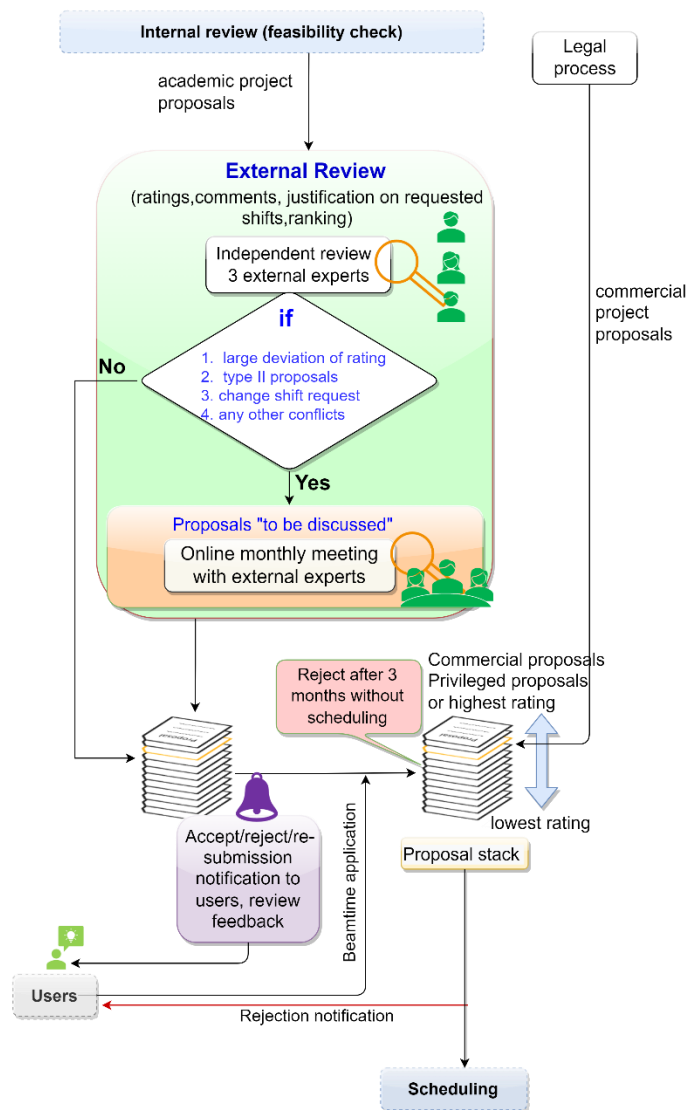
Internal review (feasibility check)

academic project proposals

Legal process

External Review

(ratings,comments, justification on requested shifts,ranking)

Independent review 3 external experts

commercial project proposals

if

No

1. large deviation of rating
2. type II proposals
3. change shift request
4. any other conflicts

Yes

Proposals "to be discussed"

Online monthly meeting with external experts

Reject after 3 months without scheduling

Commercial proposals
Privileged proposals
or highest rating

lowest rating

Proposal stack

Accept/reject/re-submission notification to users, review feedback

Beamtime application

Users

Rejection notification

Scheduling